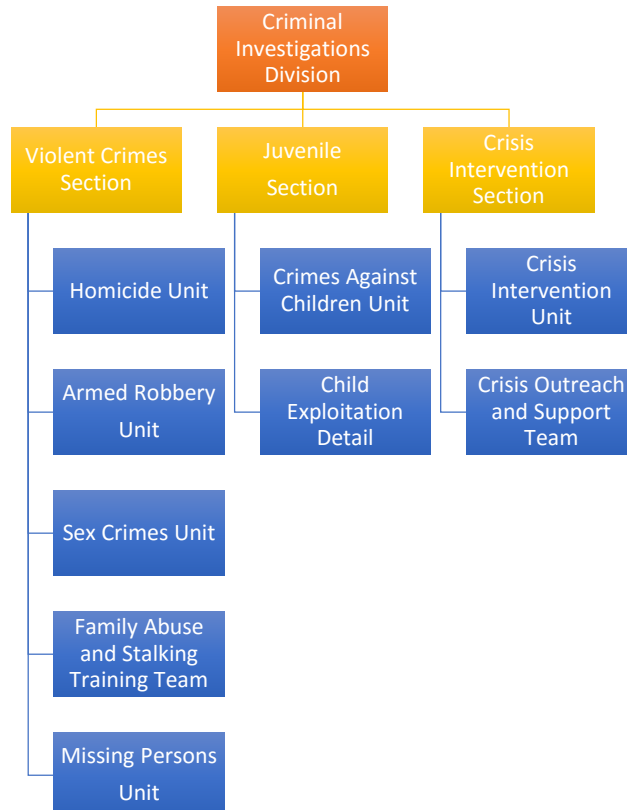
Criminal Investigations Division

Violent Crimes Section

Homicide Unit

Armed Robbery Unit

Sex Crimes Unit

Family Abuse and Stalking Training Team

Missing Persons Unit

Juvenile Section

Crimes Against Children Unit

Child Exploitation Detail

Crisis Intervention Section

Crisis Intervention Unit

Crisis Outreach and Support Team